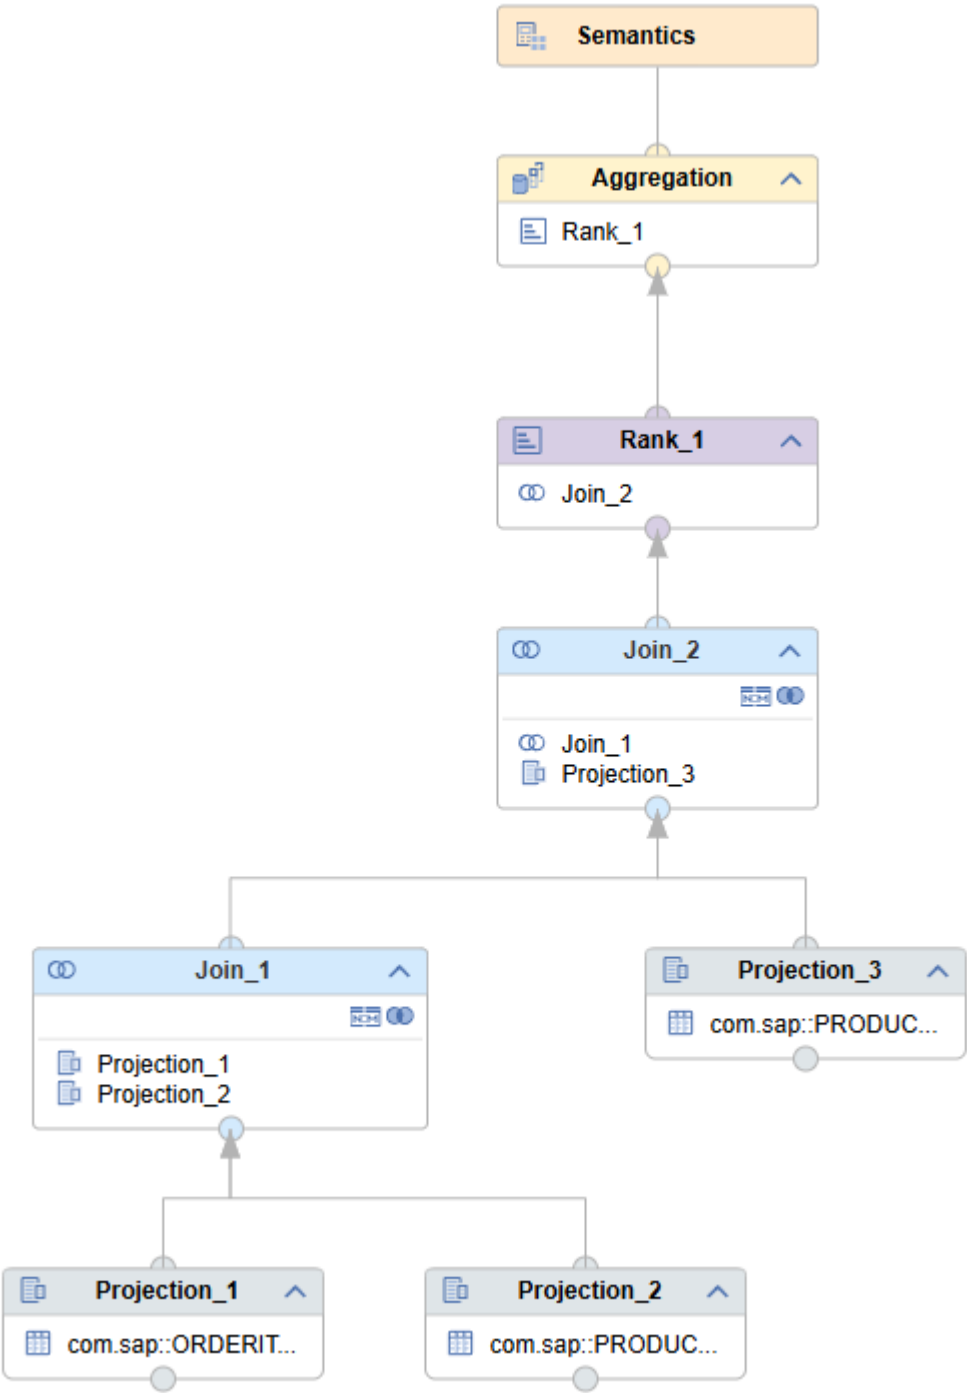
Semantics

Aggregation
Rank_1

Rank_1
Join_2

Join_2
Join_1
Projection_3

Join_1
Projection_1
Projection_2

Projection_3
com.sap::PRODUC...

Projection_1
com.sap::ORDERIT...

Projection_2
com.sap::PRODUC...